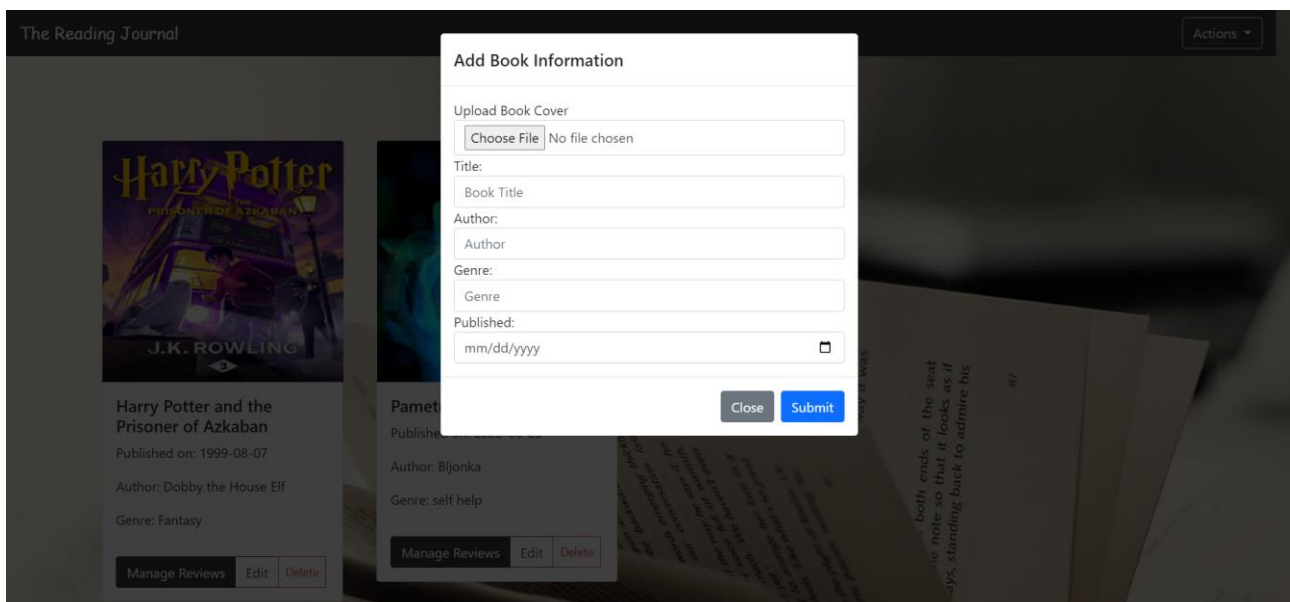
The Reading Journal

Actions

Harry Potter
AND THE PRISONER OF AZKABAN
J.K. ROWLING
3

Harry Potter and the Prisoner of Azkaban

Published on: 1999-08-07

Author: Dobby the House Elf

Genre: Fantasy

Manage Reviews Edit Delete

Pamet

Publish

Author: Biljonka

Genre: self help

Manage Reviews Edit Delete

Add Book Information

Upload Book Cover

Choose File No file chosen

Title:

Book Title

Author:

Author

Genre:

Genre

Published:

mm/dd/yyyy

Close Submit

both ends of the seat
note so that it looks as if
standing back to admire his